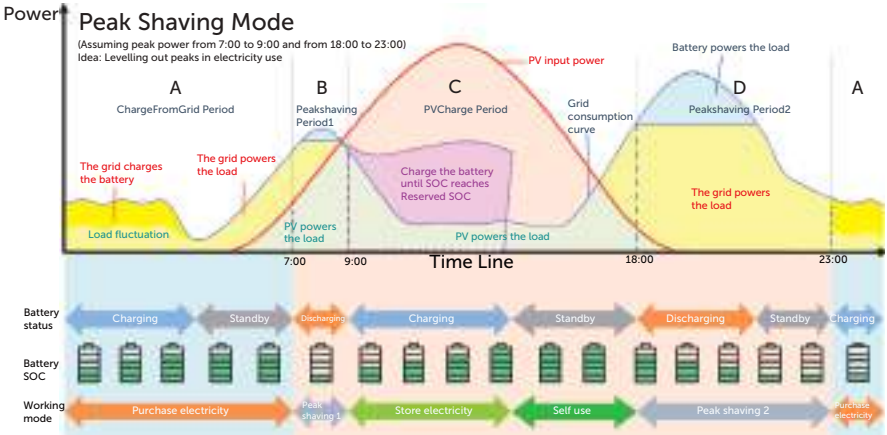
Power

Peak Shaving Mode

(Assuming peak power from 7:00 to 9:00 and from 18:00 to 23:00)
Idea: Levelling out peaks in electricity use

A
ChargeFromGrid Period

B
Peakshaving Period1

C
PVCharge Period

PV input power

Grid consumption curve

Battery powers the load

D
Peakshaving Period2

A

The grid charges the battery

The grid powers the load

Charge the battery until SOC reaches Reserved SOC

The grid powers the load

Load fluctuation

PV powers the load

PV powers the load

7:00
9:00
Time Line
18:00
23:00

Battery status
Charging
Standby
Discharging
Charging
Standby
Discharging
Standby
Charging

Battery SOC

Working mode
Purchase electricity
Peak shaving 1
Store electricity
Self use
Peak shaving 2
Purchase electricity